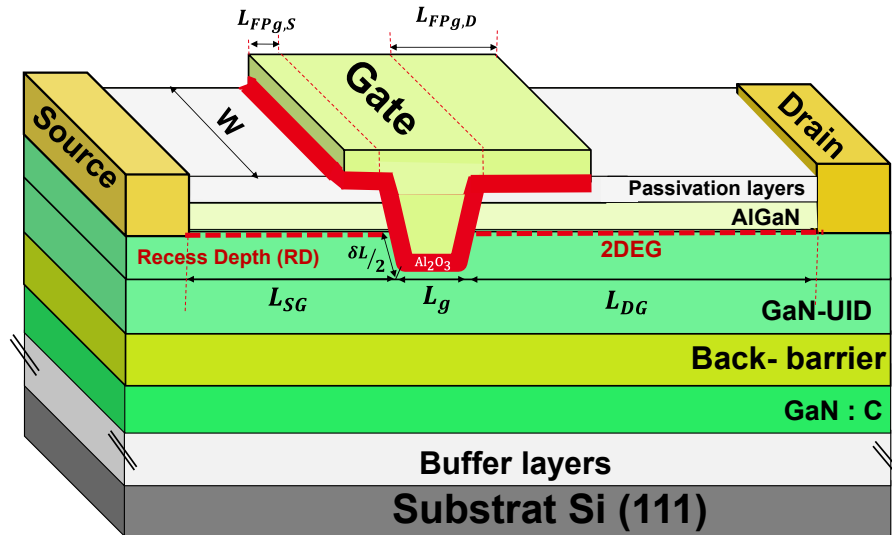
$L_{FPg,S}$

$L_{FPg,D}$

Gate

Source

W

Drain

Passivation layers

AlGaN

Recess Depth (RD)

$\delta L/_{2}$

$Al_2O_3$

2DEG

$L_{SG}$

$L_g$

$L_{DG}$

GaN-UID

Back- barrier

GaN : C

Buffer layers

Substrat Si (111)